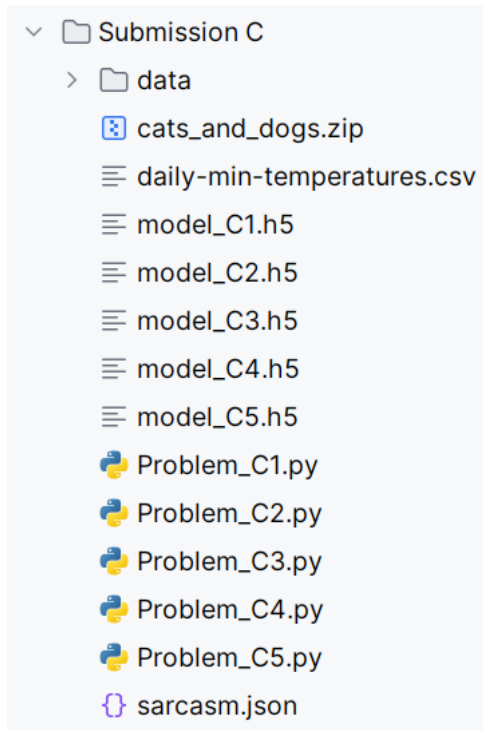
Submission C
data
cats_and_dogs.zip
daily-min-temperatures.csv
model_C1.h5
model_C2.h5
model_C3.h5
model_C4.h5
model_C5.h5
Problem_C1.py
Problem_C2.py
Problem_C3.py
Problem_C4.py
Problem_C5.py
{} sarcasm.json